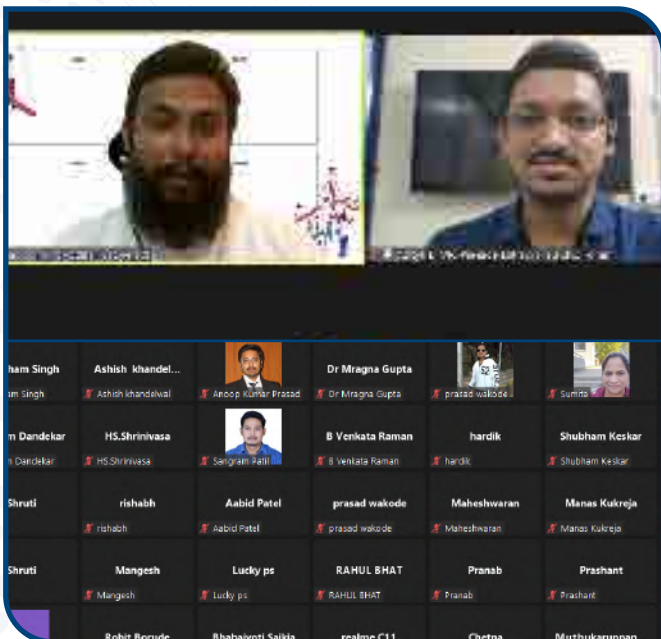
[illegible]

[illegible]

ham Singh
am Singh

Ashish khandel...
Ashish khandelwal

Anoop Kumar Prasad

Dr Mragna Gupta
Dr Mragna Gupta

prasad wakode

Sumita

m Dandekar
Dandekar

HS.Shrinivasa
HS.Shrinivasa

Sangram Patil

B Venkata Raman
B Venkata Raman

hardik
hardik

Shubham Keskar
Shubham Keskar

Shruti

rishabh
rishabh

Aabid Patel
Aabid Patel

prasad wakode
prasad wakode

Maheshwaran
Maheshwaran

Manas Kukreja
Manas Kukreja

Shruti

Mangesh
Mangesh

Lucky ps
Lucky ps

RAHUL BHAT
RAHUL BHAT

Pranab
Pranab

Prashant
Prashant

Rohit Borude

Bhabajyoti Saikia

realme C11

Chetna

Muthukaruppan